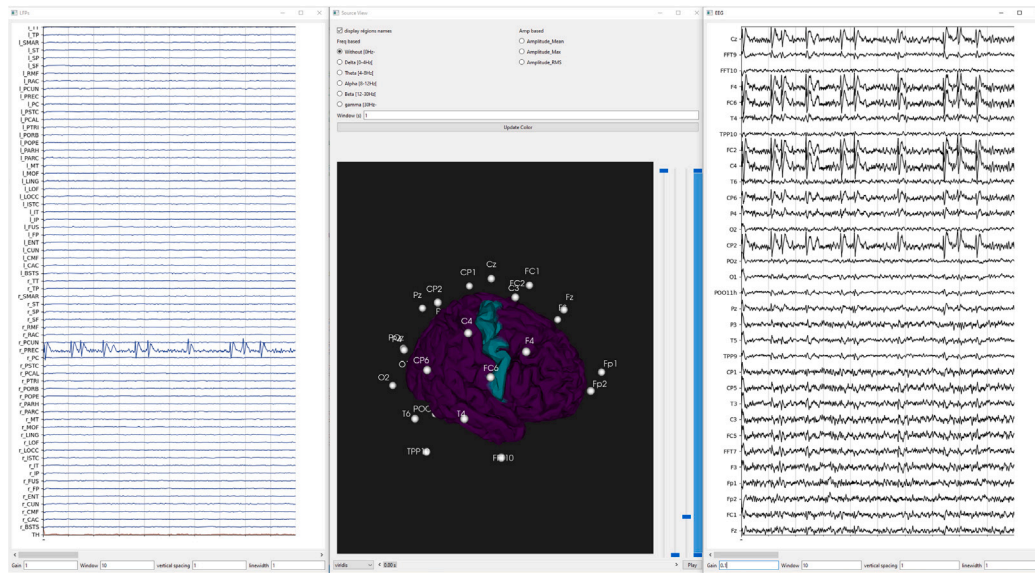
LFPs

l_TT
l_TP
l_SMAR
l_ST
l_SP
l_SF
l_RMF
l_RAC
l_PCUN
l_PREC
l_PC
l_PSTC
l_PCAL
l_PTRI
l_PORB
l_POPE
l_PARH
l_PARC
l_MT
l_MOF
l_LING
l_LOF
l_LOCC
l_ISTC
l_IT
l_IP
l_FUS
l_FP
l_ENT
l_CUN
l_CMF
l_CAC
l_BSTS
r_TT
r_TP
r_SMAR
r_ST
r_SP
r_SF
r_RMF
r_RAC
r_PCUN
r_PREC
r_PC
r_PSTC
r_PCAL
r_PTRI
r_PORB
r_POPE
r_PARH
r_PARC
r_MT
r_MOF
r_LING
r_LOF
r_LOCC
r_ISTC
r_IT
r_IP
r_FUS
r_FP
r_ENT
r_CUN
r_CMF
r_CAC
r_BSTS
TH

Gain 1 Window 10 vertical spacing 1 linewidth 1

Source View

display regions names
Freq based
Without [0Hz-
Delta [0-4Hz]
Theta [4-8Hz]
Alpha [8-12Hz]
Beta [12-30Hz]
gamma [30Hz-
Amp based
Amplitude_Mean
Amplitude_Max
Amplitude_RMS
Window (s) 1
Update Color

CP1 Cz FC1 CP2 FC2 C3 Pz Fz F C4 F4 Fp1 CP6 FC6 Fp2 O2 T6 T4 TPP10 FFT10 O

viridis < 0.00 s > Play

EEG

Cz
FFT9
FFT10
F4
FC6
T4
TPP10
FC2
C4
T6
CP6
P4
O2
CP2
PO2
O1
POO11h
P2
P3
T5
TPP9
CP1
CP5
T3
C3
FC5
FFT7
F3
Fp1
Fp2
FC1
Fz

Gain 0.5 Window 10 vertical spacing 1 linewidth 1